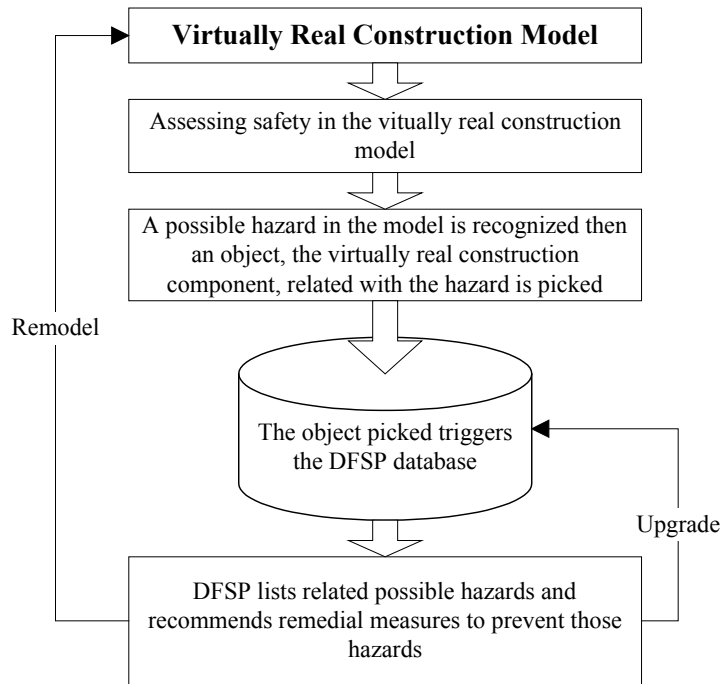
Virtually Real Construction Model

Assessing safety in the vitually real construction model

A possible hazard in the model is recognized then an object, the virtually real construction component, related with the hazard is picked

Remodel

The object picked triggers the DFSP database

Upgrade

DFSP lists related possible hazards and recommends remedial measures to prevent those hazards